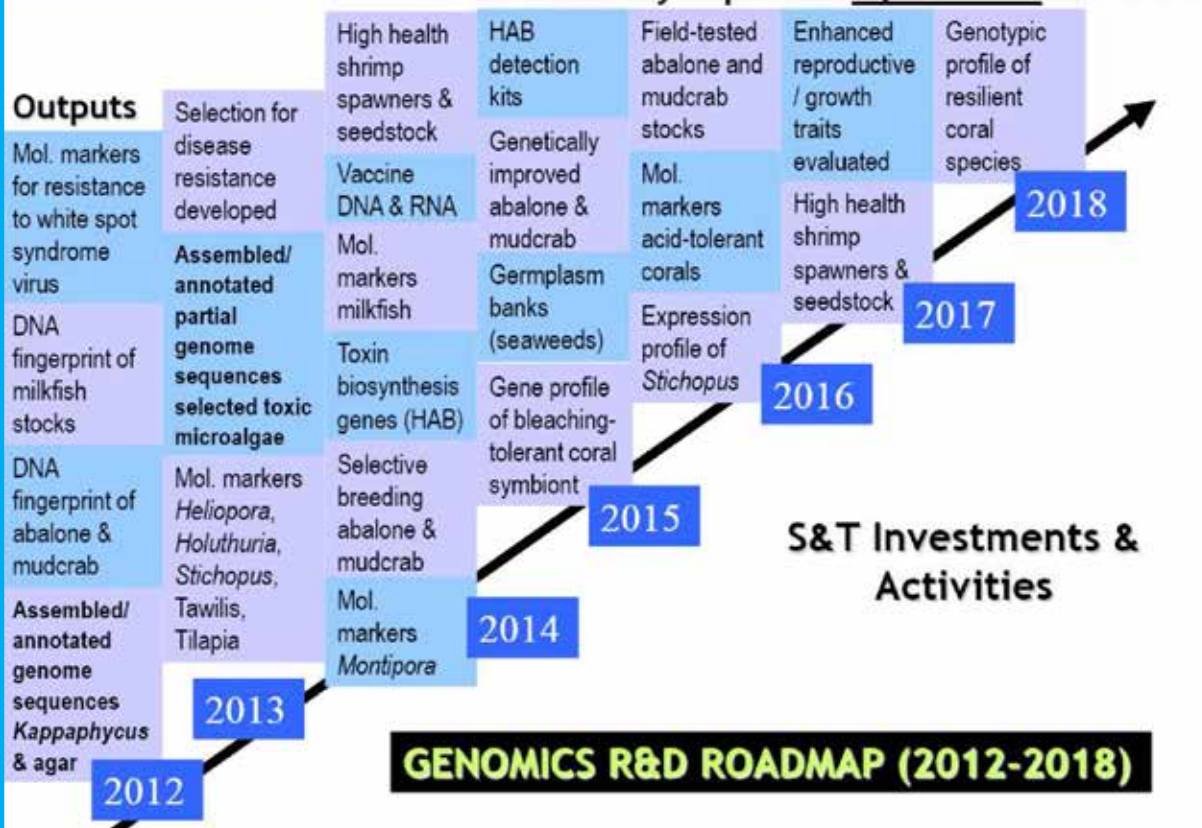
Outputs

Mol. markers for resistance to white spot syndrome virus

DNA fingerprint of milkfish stocks

DNA fingerprint of abalone & mudcrab

**Assembled/ annotated genome sequences *Kappaphycus* & agar**

2012

Selection for disease resistance developed

**Assembled/ annotated partial genome sequences selected toxic microalgae**

Mol. markers *Heliopora*, *Holuthuria*, *Stichopus*, Tawilis, Tilapia

2013

High health shrimp spawners & seedstock

Vaccine DNA & RNA

Mol. markers milkfish

Toxin biosynthesis genes (HAB)

Selective breeding abalone & mudcrab

Mol. markers *Montipora*

2014

HAB detection kits

Genetically improved abalone & mudcrab

Germplasm banks (seaweeds)

Gene profile of bleaching-tolerant coral symbiont

2015

Field-tested abalone and mudcrab stocks

Mol. markers acid-tolerant corals

Expression profile of *Stichopus*

2016

Enhanced reproductive / growth traits evaluated

High health shrimp spawners & seedstock

2017

Genotypic profile of resilient coral species

2018

S&T Investments & Activities

GENOMICS R&D ROADMAP (2012-2018)